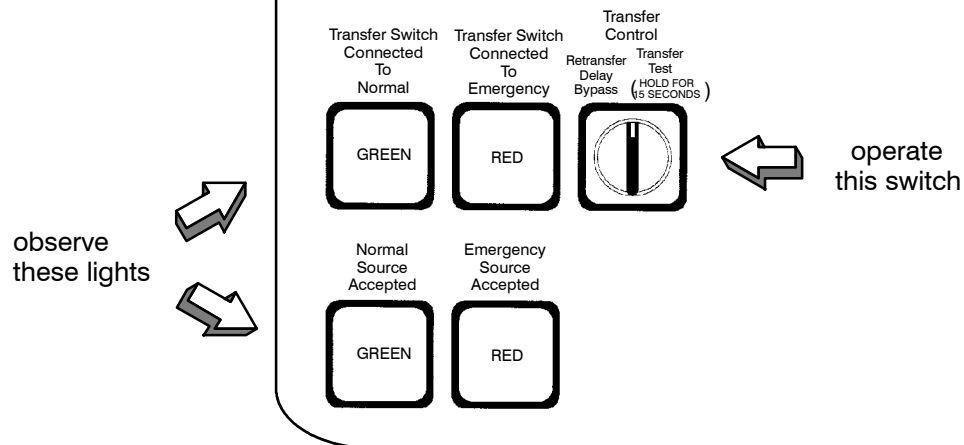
Transfer Switch Connected To Normal

Transfer Switch Connected To Emergency

Transfer Control

Retransfer Delay Bypass

Transfer Test (HOLD FOR 15 SECONDS)

GREEN

RED

operate this switch

observe these lights

Normal Source Accepted

Emergency Source Accepted

GREEN

RED